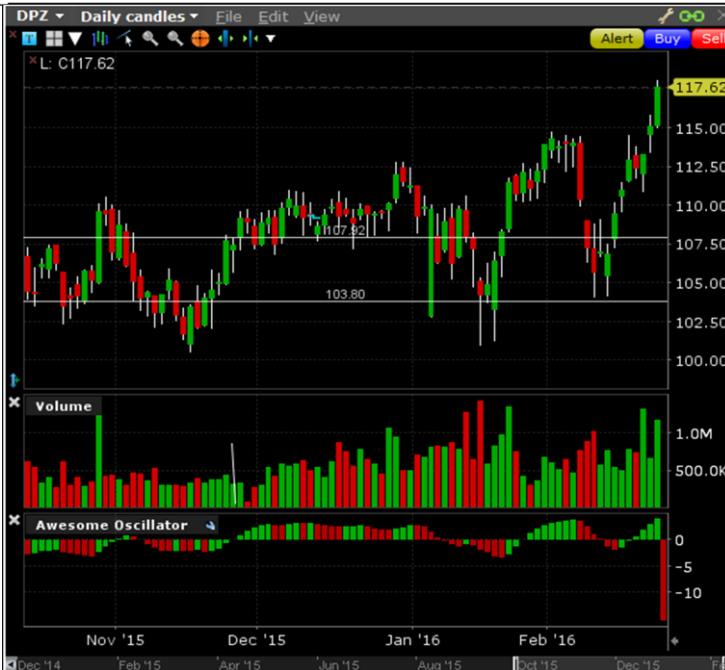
DPZ Daily candles File Edit View

Alert Buy Sell

L: C117.62

117.62
115.00
112.50
110.00
107.50
105.00
102.50
100.00

107.92
103.80

Volume

1.0M
500.0K

Awesome Oscillator

0
-5
-10

Nov '15 Dec '15 Jan '16 Feb '16

Dec '14 Feb '15 Apr '15 Jun '15 Aug '15 Oct '15 Dec '15